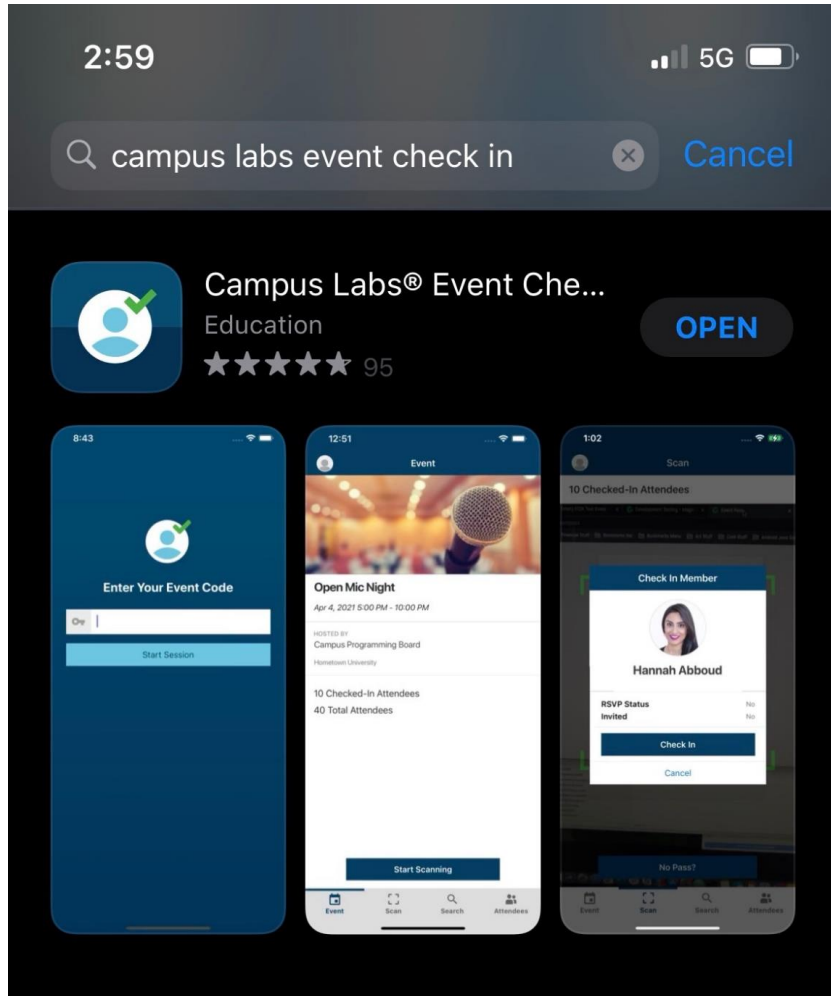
2:59 5G

campus labs event check in

Cancel

Campus Labs® Event Che...
Education
★★★★★ 95

OPEN

8:43

Enter Your Event Code

Start Session

12:51

Event

Open Mic Night

Apr 4, 2021 5:00 PM - 10:00 PM

HOSTED BY
Campus Programming Board
Hometown University

10 Checked-In Attendees
40 Total Attendees

Start Scanning

Event Scan Search Attendees

1:02

Scan

10 Checked-In Attendees

Check In Member

Hannah Abboud

RSVP Status No
Invited No

Check In

Cancel

No Pass?

Event Scan Search Attendees